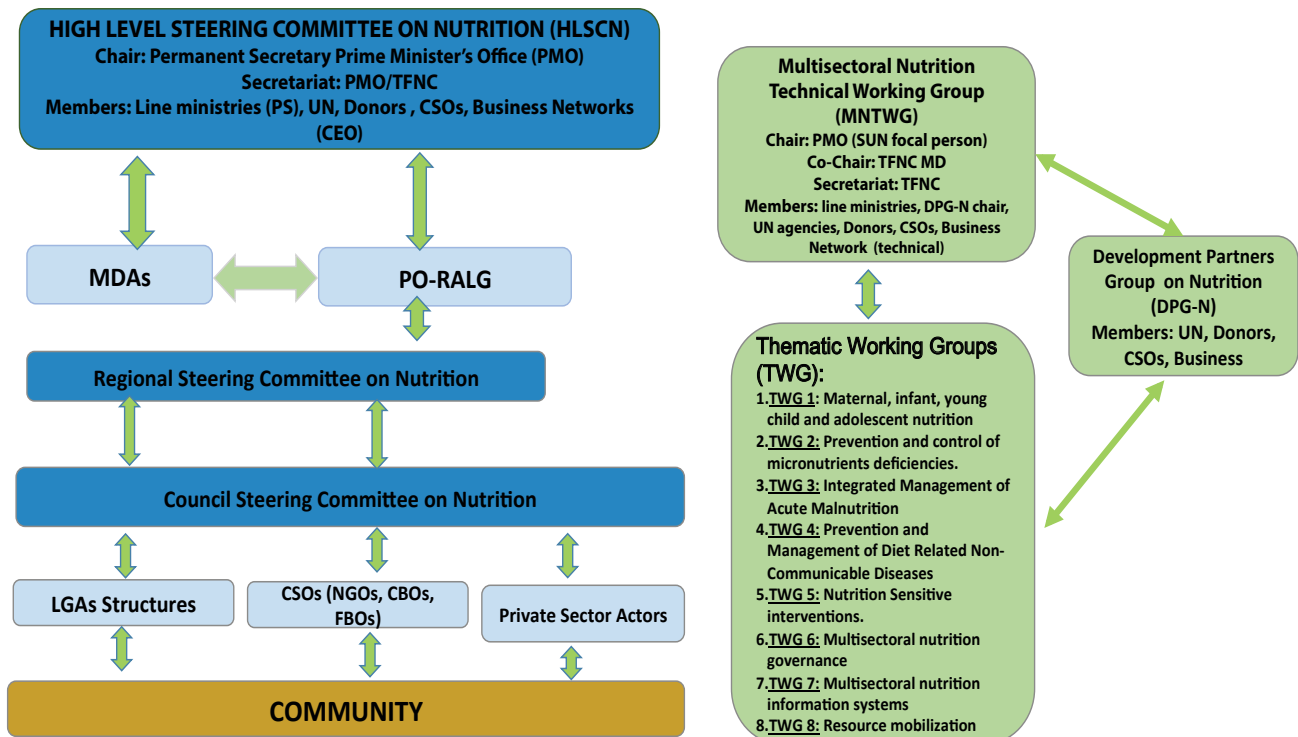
HIGH LEVEL STEERING COMMITTEE ON NUTRITION (HLSCN)
Chair: Permanent Secretary Prime Minister's Office (PMO)
Secretariat: PMO/TFNC
Members: Line ministries (PS), UN, Donors , CSOs, Business Networks (CEO)

MDAs

PO-RALG

Regional Steering Committee on Nutrition

Council Steering Committee on Nutrition

LGAs Structures

CSOs (NGOs, CBOs, FBOs)

Private Sector Actors

COMMUNITY

Multisectoral Nutrition Technical Working Group (MNTWG)
Chair: PMO (SUN focal person)
Co-Chair: TFNC MD
Secretariat: TFNC
Members: line ministries, DPG-N chair, UN agencies, Donors, CSOs, Business Network (technical)

Development Partners Group on Nutrition (DPG-N)
Members: UN, Donors, CSOs, Business

Thematic Working Groups (TWG):
1. TWG 1: Maternal, infant, young child and adolescent nutrition
2. TWG 2: Prevention and control of micronutrients deficiencies.
3. TWG 3: Integrated Management of Acute Malnutrition
4. TWG 4: Prevention and Management of Diet Related Non-Communicable Diseases
5. TWG 5: Nutrition Sensitive interventions.
6. TWG 6: Multisectoral nutrition governance
7. TWG 7: Multisectoral nutrition information systems
8. TWG 8: Resource mobilization